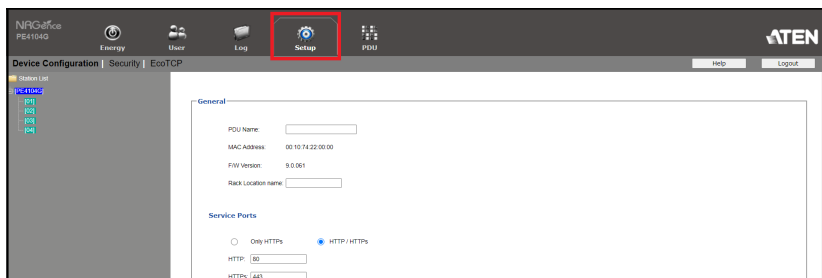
NRGence
PE4104G

Energy

User

Log

Setup

PDU

ATEN

Device Configuration | Security | EcoTCP

Help

Logout

Station List

PE4104G

[01]

[02]

[03]

[04]

General

PDU Name:

MAC Address: 00:10:74:22:00:00

F/W Version: 9.0.061

Rack Location name:

Service Ports

Only HTTPs

HTTP / HTTPs

HTTP: 80

HTTPs: 443